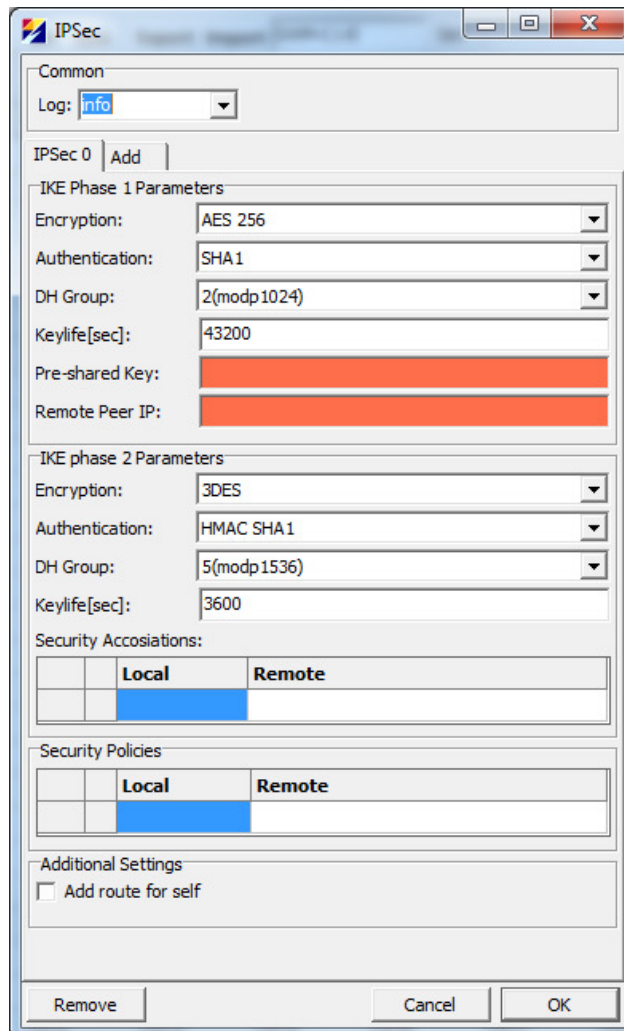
IPSec

Common
Log: info

IPSec 0 | Add

IKE Phase 1 Parameters
Encryption: AES 256
Authentication: SHA1
DH Group: 2(modp1024)
Keylife[sec]: 43200
Pre-shared Key:
Remote Peer IP:

IKE phase 2 Parameters
Encryption: 3DES
Authentication: HMAC SHA1
DH Group: 5(modp1536)
Keylife[sec]: 3600
Security Accosiations:

| | | Local | Remote |
|---|---|---|---|
| | | | |

Security Policies

| | | Local | Remote |
|---|---|---|---|
| | | | |

Additional Settings
Add route for self

Remove Cancel OK